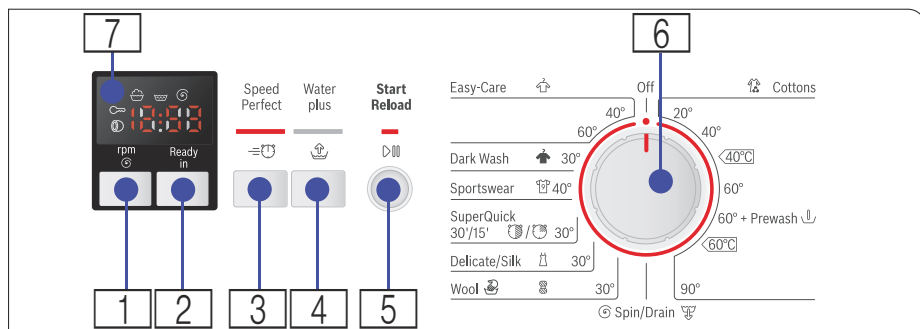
7

rpm

Ready in

Speed Perfect

Water plus

Start Reload

Easy-Care

Off

Cottons

40°

20°

60°

40°

Dark Wash 30°

40°C

Sportswear 40°

60°

SuperQuick 30'/15' 30°

60° + Prewash

60°C

Delicate/Silk 30°

Wool 30°

90°

Spin/Drain

6

1

2

3

4

5